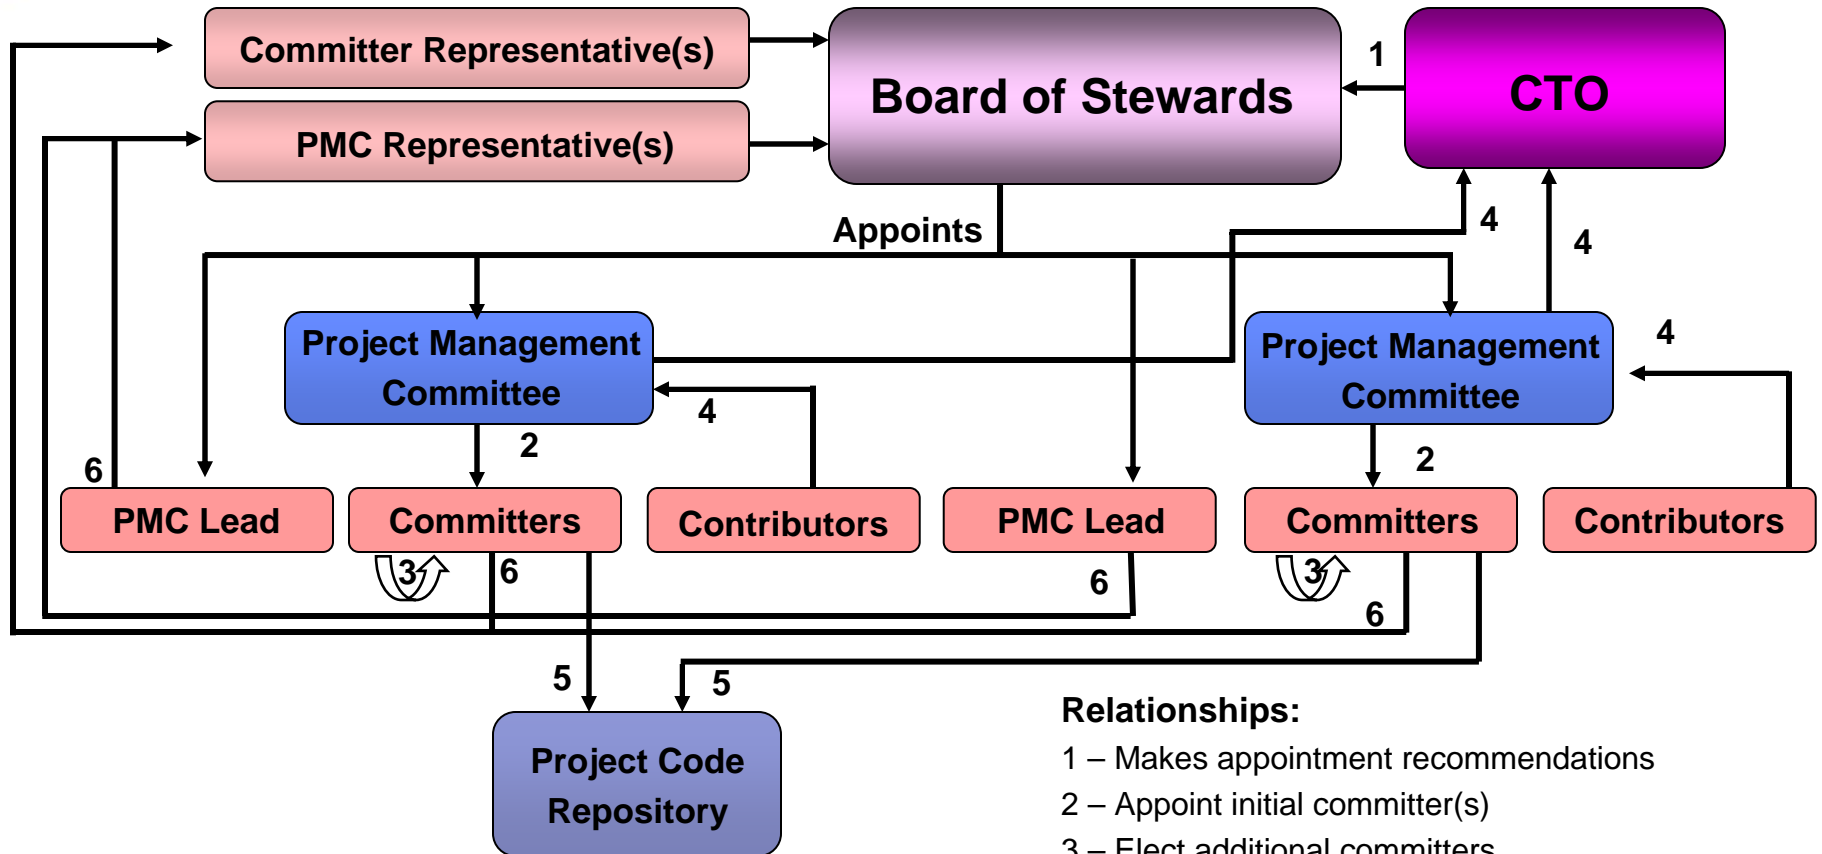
Committer Representative(s)

PMC Representative(s)

Board of Stewards

1

CTO

Appoints

4

4

Project Management Committee

Project Management Committee

4

4

2

2

6

PMC Lead

Committers

Contributors

PMC Lead

Committers

Contributors

3

6

6

3

6

5

5

Project Code Repository

Relationships:

1 – Makes appointment recommendations

2 – Appoint initial committer(s)

3 – Elect additional committers